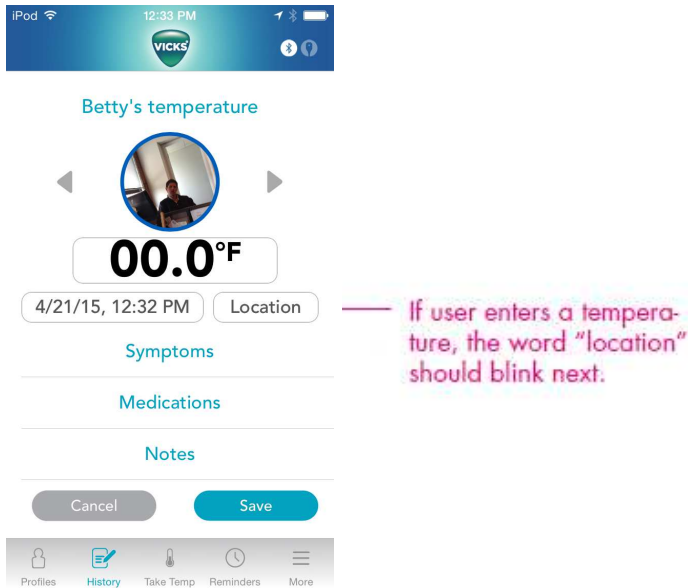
iPod 12:33 PM

VICKS

Betty's temperature

00.0°F

4/21/15, 12:32 PM

Location

If user enters a temperature, the word "location" should blink next.

Symptoms

Medications

Notes

Cancel

Save

Profiles History Take Temp Reminders More